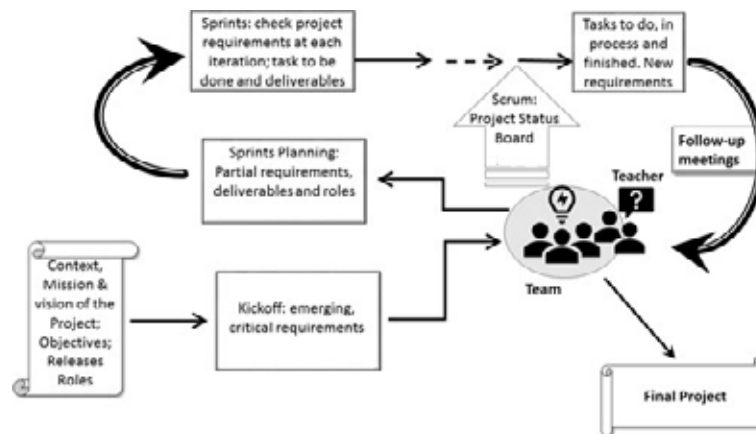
Sprints: check project requirements at each iteration; task to be done and deliverables

Tasks to do, in process and finished. New requirements

Scrum: Project Status Board

Follow-up meetings

Sprints Planning: Partial requirements, deliverables and roles

Teacher

?

Team

Context, Mission & vision of the Project; Objectives; Releases Roles

Kickoff: emerging, critical requirements

Final Project